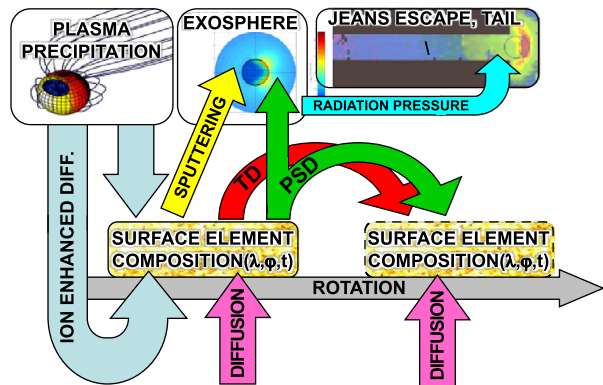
PLASMA PRECIPITATION

EXOSPHERE

JEANS ESCAPE, TAIL

RADIATION PRESSURE

SPUTTERING

TD

PSD

ION ENHANCED DIFF.

SURFACE ELEMENT COMPOSITION(λ,φ,t)

SURFACE ELEMENT COMPOSITION(λ,φ,t)

ROTATION

DIFFUSION

DIFFUSION